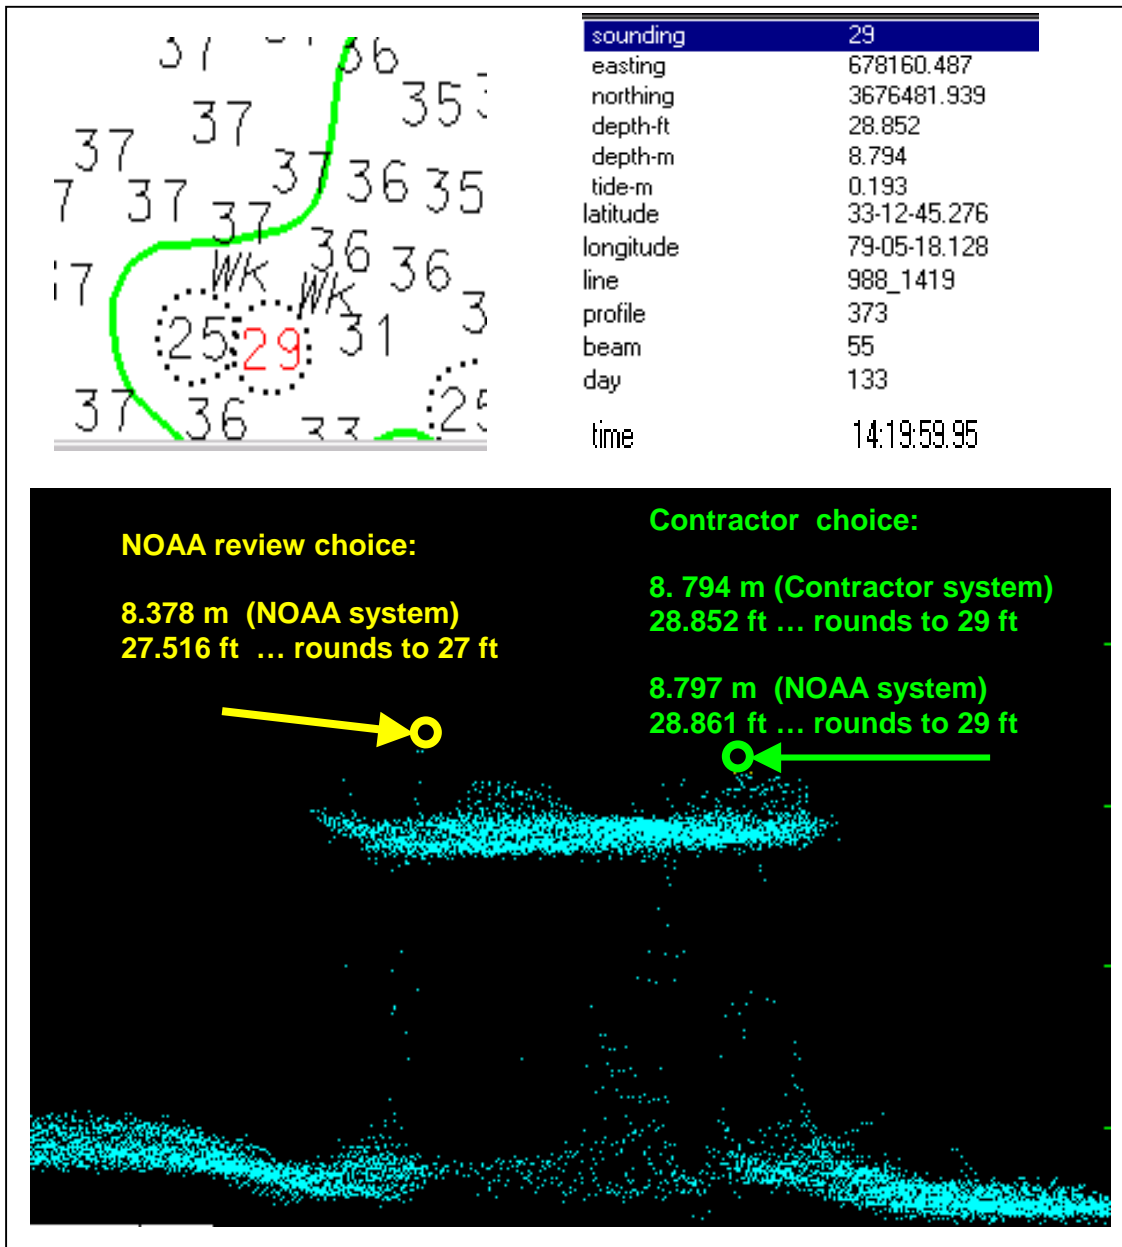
37 36
37 35
37
7 37 37 37 36 35
36 36
7 WK
WK
25 29 31 3
37 36 33 25

| sounding | 29 |
|---|---|
| easting | 678160.487 |
| northing | 3676481.939 |
| depth-ft | 28.852 |
| depth-m | 8.794 |
| tide-m | 0.193 |
| latitude | 33-12-45.276 |
| longitude | 79-05-18.128 |
| line | 988_1419 |
| profile | 373 |
| beam | 55 |
| day | 133 |
| time | 14:19:59.95 |

NOAA review choice:

8.378 m (NOAA system)
27.516 ft … rounds to 27 ft

Contractor choice:

8. 794 m (Contractor system)
28.852 ft … rounds to 29 ft

8.797 m (NOAA system)
28.861 ft … rounds to 29 ft